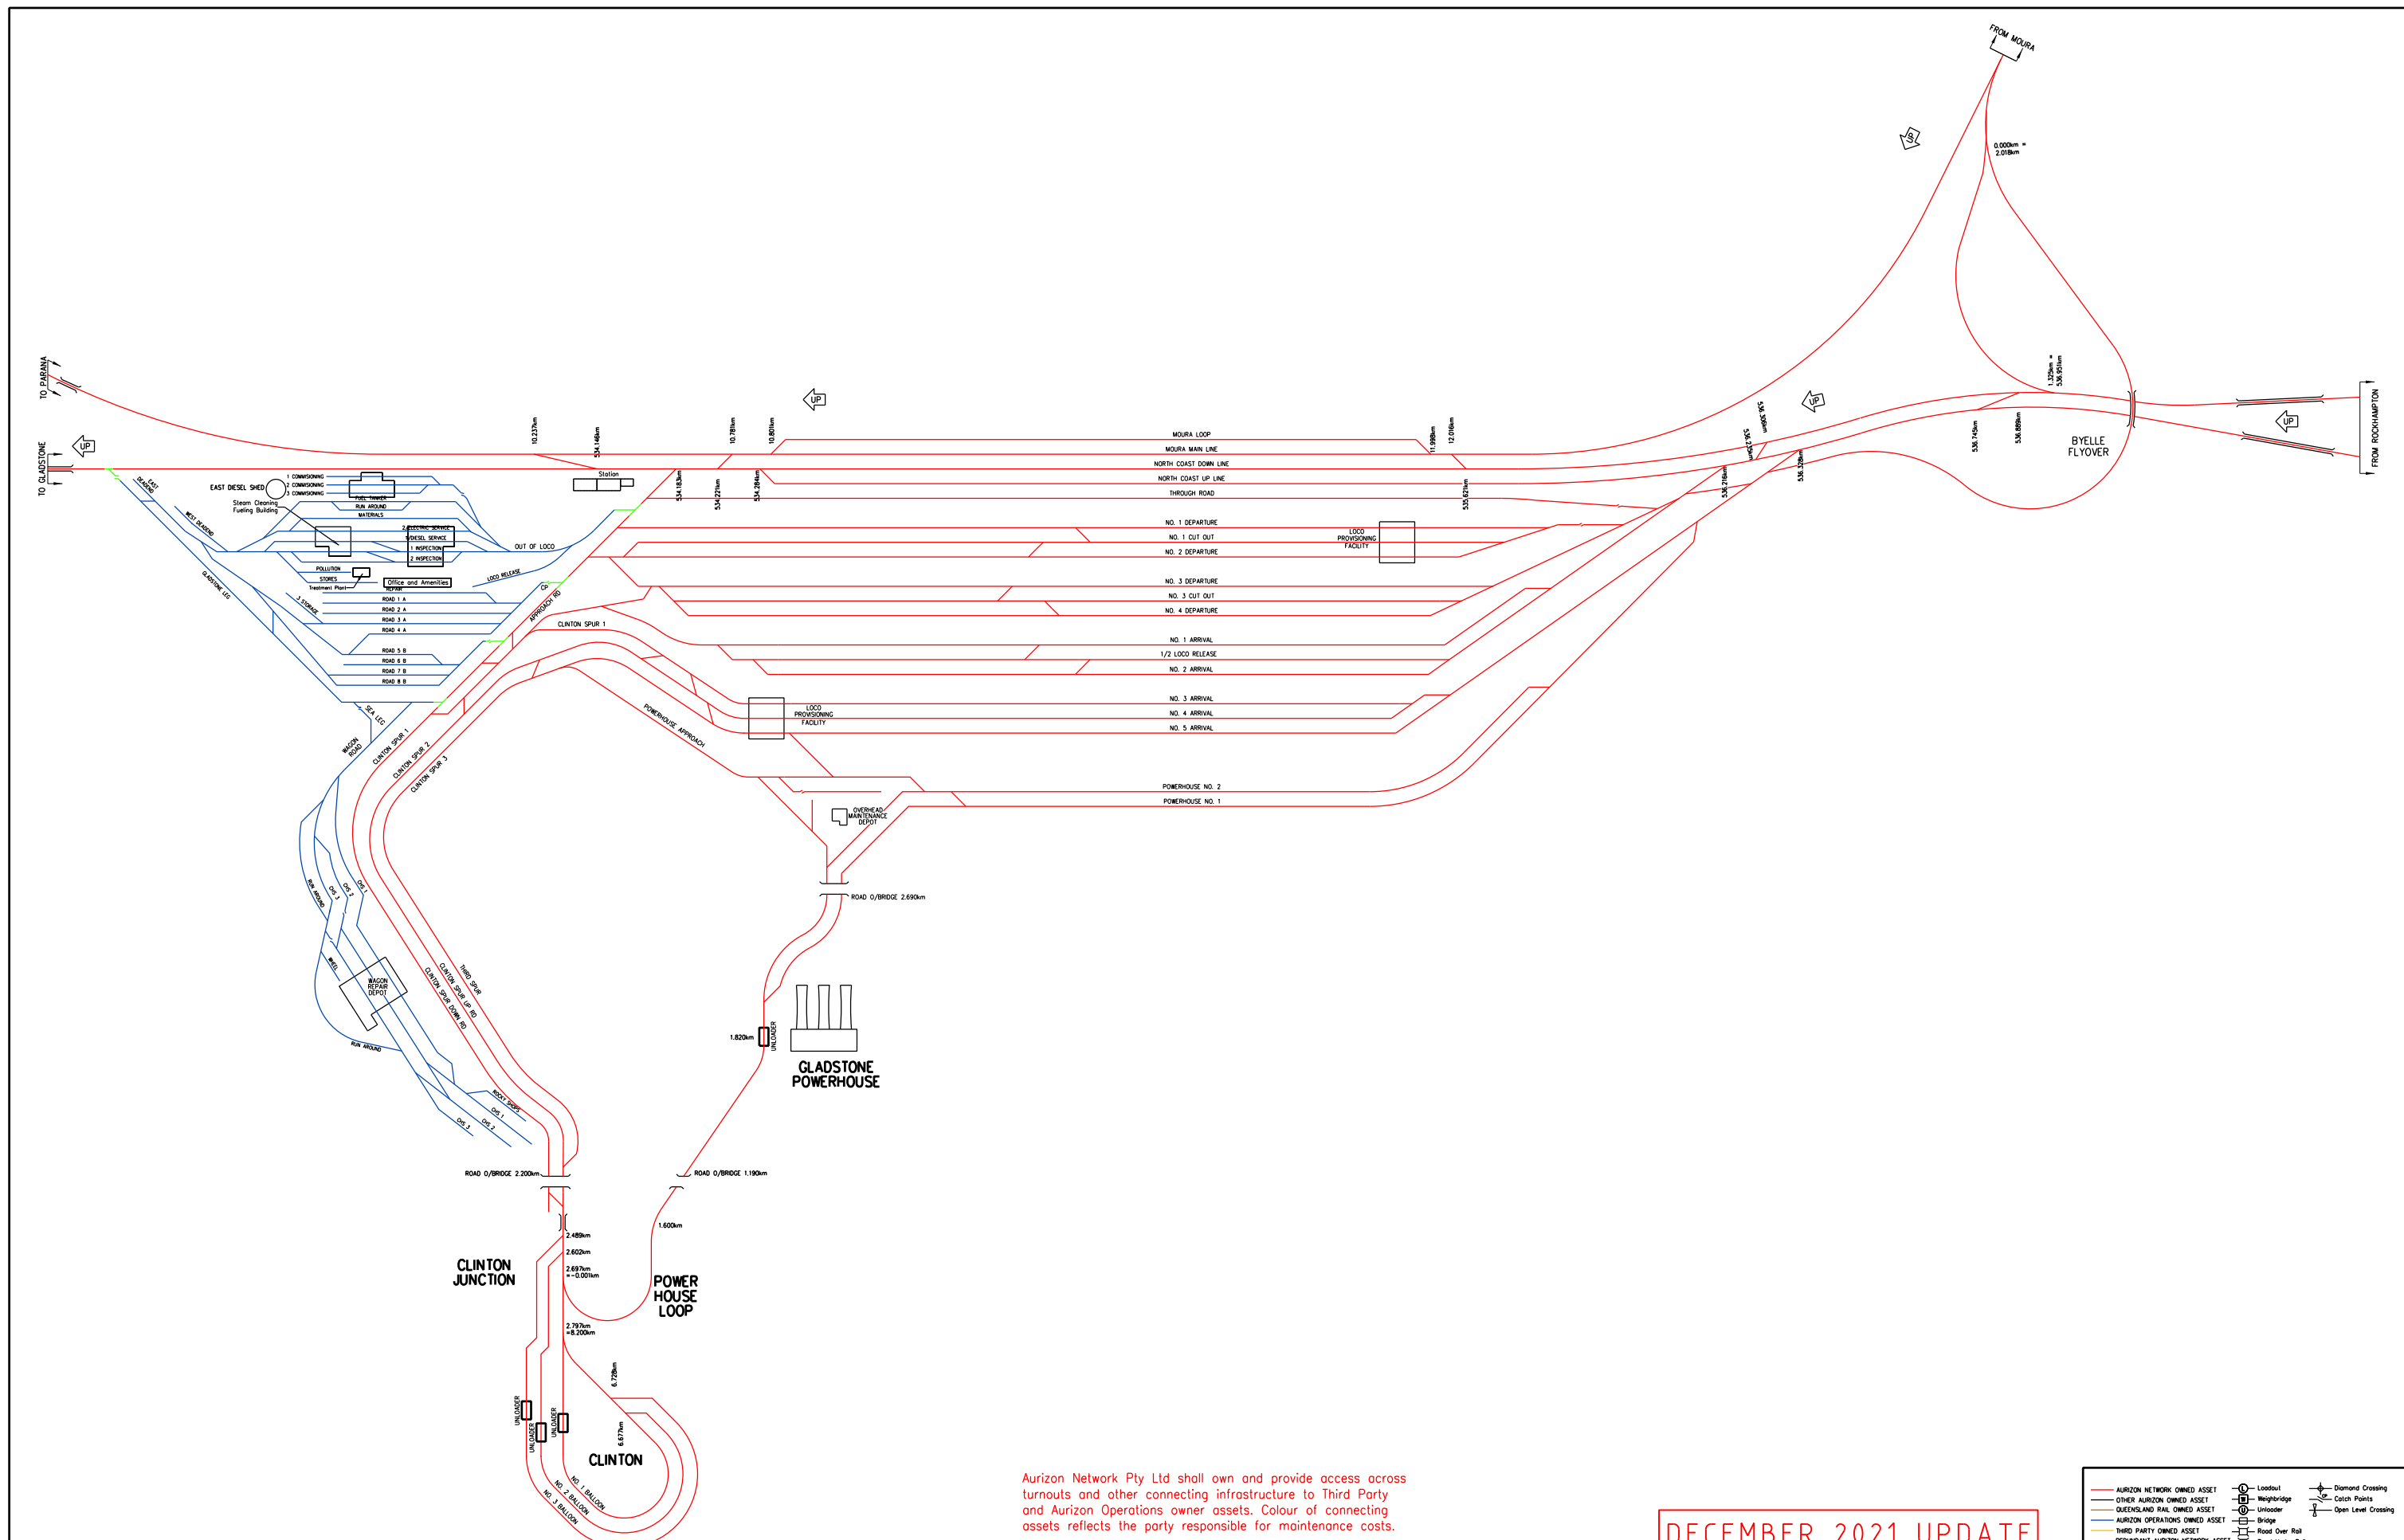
FROM MOURA

0.000km = 2.018km

TO PARANA

TO GLADSTONE

UP

UP

UP

UP

1.325km = 536.951km

BYELLE FLYOVER

FROM ROCKHAMPTON

10.237km

534.146km

10.781km

10.801km

MOURA LOOP

MOURA MAIN LINE

NORTH COAST DOWN LINE

NORTH COAST UP LINE

THROUGH ROAD

11.998km

12.016km

536.308km

536.745km

536.889km

Station

534.183km

534.221km

534.284km

535.621km

536.216km

536.328km

EAST DIESEL SHED

Steam Cleaning Fueling Building

1 COMMISIONING

2 COMMISIONING

3 COMMISIONING

FUEL TANKER

RUN AROUND

MATERIALS

2 ELECTRIC SERVICE

DIESEL SERVICE

1 INSPECTION

2 INSPECTION

OUT OF LOCO

POLLUTION

STORES

Treatment Plant

Office and Amenities

REPAIR

LOCO RELEASE

EAST DEADEND

WEST DEADEND

GLADSTONE LEG

3 STORAGE

ROAD 1 A

ROAD 2 A

ROAD 3 A

ROAD 4 A

ROAD 5 B

ROAD 6 B

ROAD 7 B

ROAD 8 B

CP

APPROACH RD

CLINTON SPUR 1

NO. 1 DEPARTURE

NO. 1 CUT OUT

NO. 2 DEPARTURE

LOCO PROVISIONING FACILITY

NO. 3 DEPARTURE

NO. 3 CUT OUT

NO. 4 DEPARTURE

NO. 1 ARRIVAL

1/2 LOCO RELEASE

NO. 2 ARRIVAL

NO. 3 ARRIVAL

NO. 4 ARRIVAL

NO. 5 ARRIVAL

LOCO PROVISIONING FACILITY

POWERHOUSE APPROACH

POWERHOUSE NO. 2

POWERHOUSE NO. 1

OVERHEAD MAINTENANCE DEPOT

SEA LEG

WAGON ROAD

CLINTON SPUR 1

CLINTON SPUR 2

CLINTON SPUR 3

ROAD O/BRIDGE 2.690km

RUN AROUND

CHS 3

CHS 1

WHEEL

WAGON REPAIR DEPOT

THIRD SPUR

CLINTON SPUR UP RD

CLINTON SPUR DOWN RD

RUN AROUND

ROCKY SHOPS

CHS 1

CHS 2

CHS 3

1.820km

UNLOADER

GLADSTONE POWERHOUSE

ROAD O/BRIDGE 2.200km

ROAD O/BRIDGE 1.190km

1.600km

2.489km

2.602km

2.697km = -0.001km

2.797km = 8.200km

CLINTON JUNCTION

POWER HOUSE LOOP

6.728km

6.877km

UNLOADER

UNLOADER

UNLOADER

CLINTON

NO. 1 BALLOON

NO. 2 BALLOON

NO. 3 BALLOON

Aurizon Network Pty Ltd shall own and provide access across turnouts and other connecting infrastructure to Third Party and Aurizon Operations owner assets. Colour of connecting assets reflects the party responsible for maintenance costs.

DECEMBER 2021 UPDATE

AURIZON NETWORK OWNED ASSET

OTHER AURIZON OWNED ASSET

QUEENSLAND RAIL OWNED ASSET

AURIZON OPERATIONS OWNED ASSET

THIRD PARTY OWNED ASSET

Loadout

Weighbridge

Unloader

Bridge

Road Over Rail

Diamond Crossing

Catch Points

Open Level Crossing